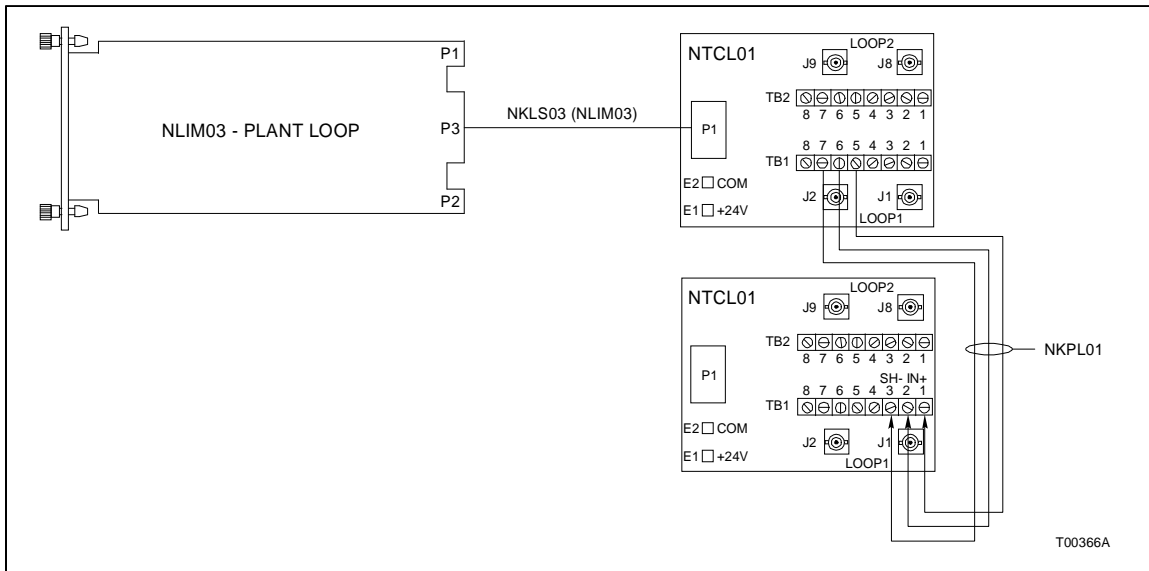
P1
NLIM03 - PLANT LOOP
P3
P2
NKLS03 (NLIM03)
NTCL01
LOOP2
J9
J8
TB2
8 7 6 5 4 3 2 1
P1
8 7 6 5 4 3 2 1
TB1
E2 COM
E1 +24V
J2
J1
LOOP1

NTCL01
LOOP2
J9
J8
TB2
8 7 6 5 4 3 2 1
P1
SH- IN+
8 7 6 5 4 3 2 1
TB1
E2 COM
E1 +24V
J2
J1
LOOP1
NKPL01
T00366A